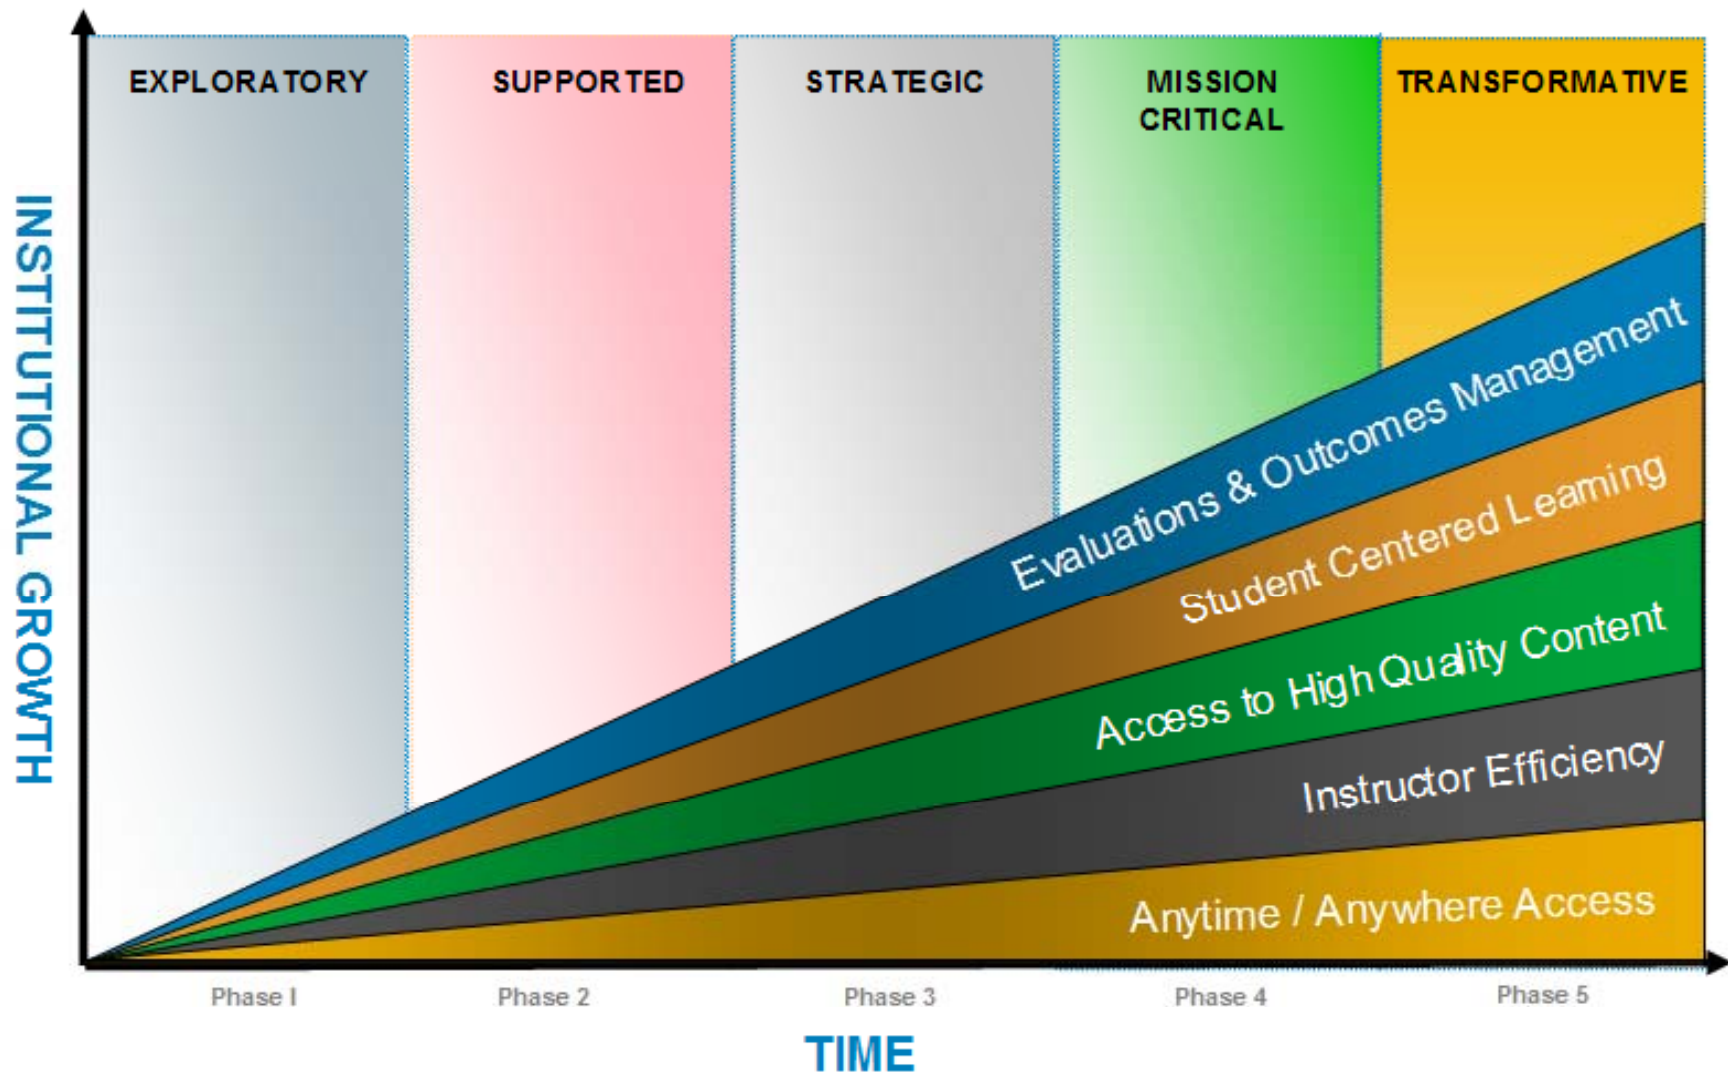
EXPLORATORY

SUPPORTED

STRATEGIC

MISSION CRITICAL

TRANSFORMATIVE

INSTITUTIONAL GROWTH

Evaluations & Outcomes Management

Student Centered Learning

Access to High Quality Content

Instructor Efficiency

Anytime / Anywhere Access

Phase I

Phase 2

Phase 3

Phase 4

Phase 5

TIME